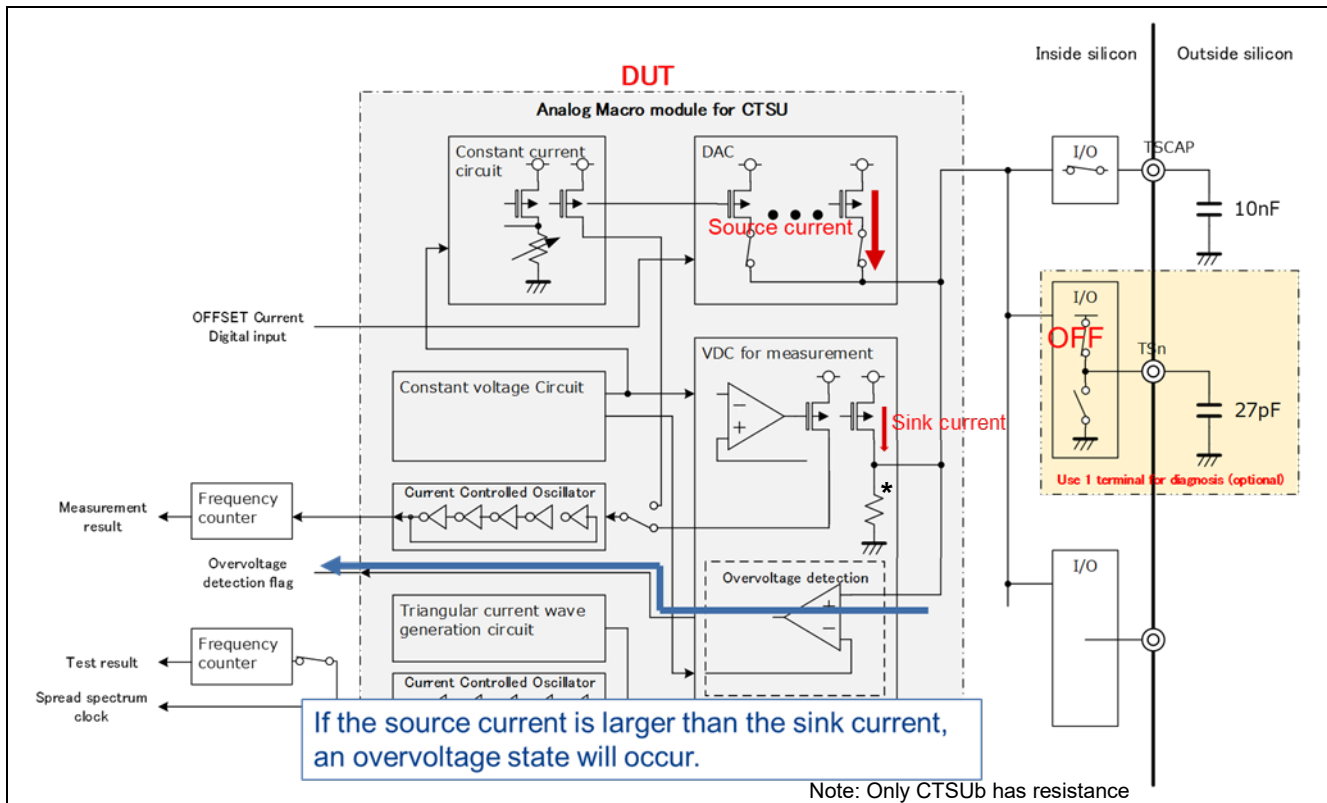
Inside silicon
Outside silicon
DUT
Analog Macro module for CTSU
Constant current circuit
DAC
Source current
I/O
TSCAP
10nF
OFFSET Current Digital input
I/O
OFF
TSn
27pF
Use 1 terminal for diagnosis (optional)
VDC for measurement
Constant voltage Circuit
Sink current
*
Measurement result
Frequency counter
Current Controlled Oscillator
Overvoltage detection flag
Overvoltage detection
I/O
Triangular current wave generation circuit
Test result
Frequency counter
Current Controlled Oscillator
Spread spectrum clock
If the source current is larger than the sink current, an overvoltage state will occur.
Note: Only CTSUb has resistance